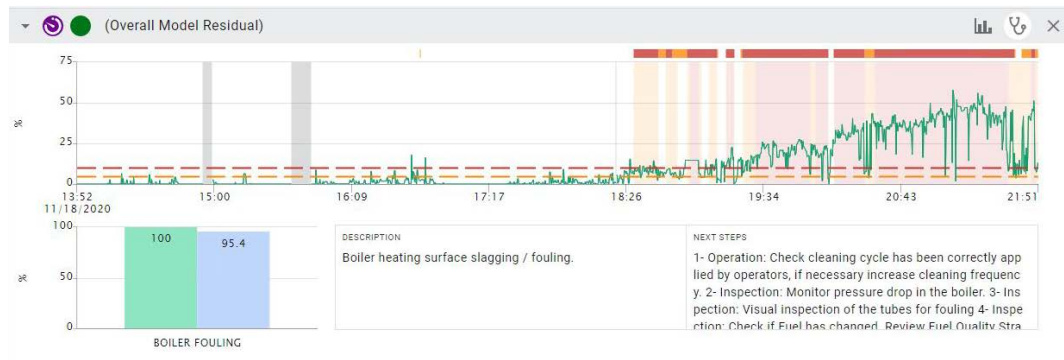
(Overall Model Residual)

75
50
25
0
%
13:52
11/18/2020
15:00
16:09
17:17
18:26
19:34
20:43
21:51

100
50
0
%
100
95.4
BOILER FOULING

DESCRIPTION
Boiler heating surface slagging / fouling.

NEXT STEPS
1- Operation: Check cleaning cycle has been correctly applied by operators, if necessary increase cleaning frequency. 2- Inspection: Monitor pressure drop in the boiler. 3- Inspection: Visual inspection of the tubes for fouling 4- Inspection: Check if Fuel has changed. Review Fuel Quality Stra